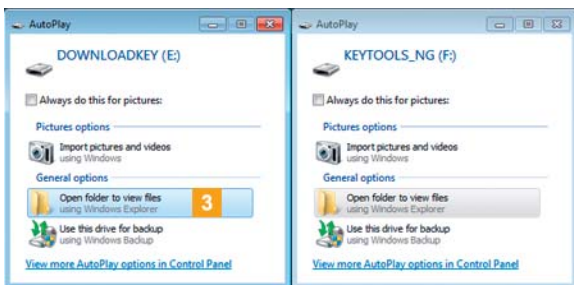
AutoPlay

DOWNLOADKEY (E:)

Always do this for pictures:

Pictures options

Import pictures and videos
using Windows

General options

Open folder to view files
using Windows Explorer

3

Use this drive for backup
using Windows Backup

View more AutoPlay options in Control Panel

AutoPlay

KEYTOOLS_NG (F:)

Always do this for pictures:

Pictures options

Import pictures and videos
using Windows

General options

Open folder to view files
using Windows Explorer

Use this drive for backup
using Windows Backup

View more AutoPlay options in Control Panel